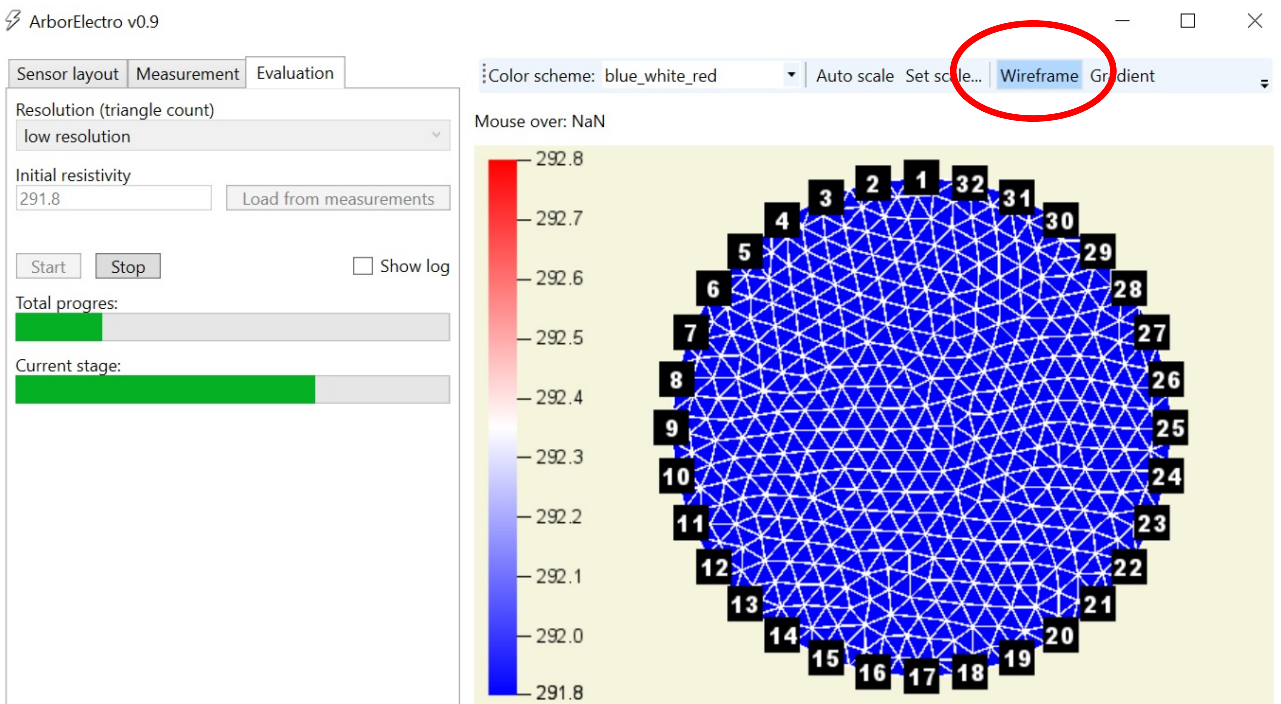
ArborElectro v0.9

Sensor layout | Measurement | Evaluation

Resolution (triangle count)
low resolution

Initial resistivity
291.8
Load from measurements

Start
Stop
Show log

Total progres:

Current stage:

Color scheme: blue_white_red
Auto scale
Set scale...
Wireframe
Gradient

Mouse over: NaN

292.8
292.7
292.6
292.5
292.4
292.3
292.2
292.1
292.0
291.8

1
2
3
4
5
6
7
8
9
10
11
12
13
14
15
16
17
18
19
20
21
22
23
24
25
26
27
28
29
30
31
32